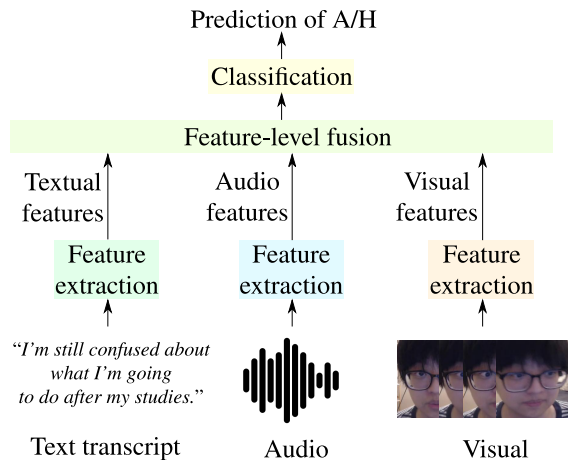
Prediction of A/H

Classification

Feature-level fusion

Textual features

Audio features

Visual features

Feature extraction

Feature extraction

Feature extraction

"I'm still confused about what I'm going to do after my studies."

Text transcript

Audio

Visual